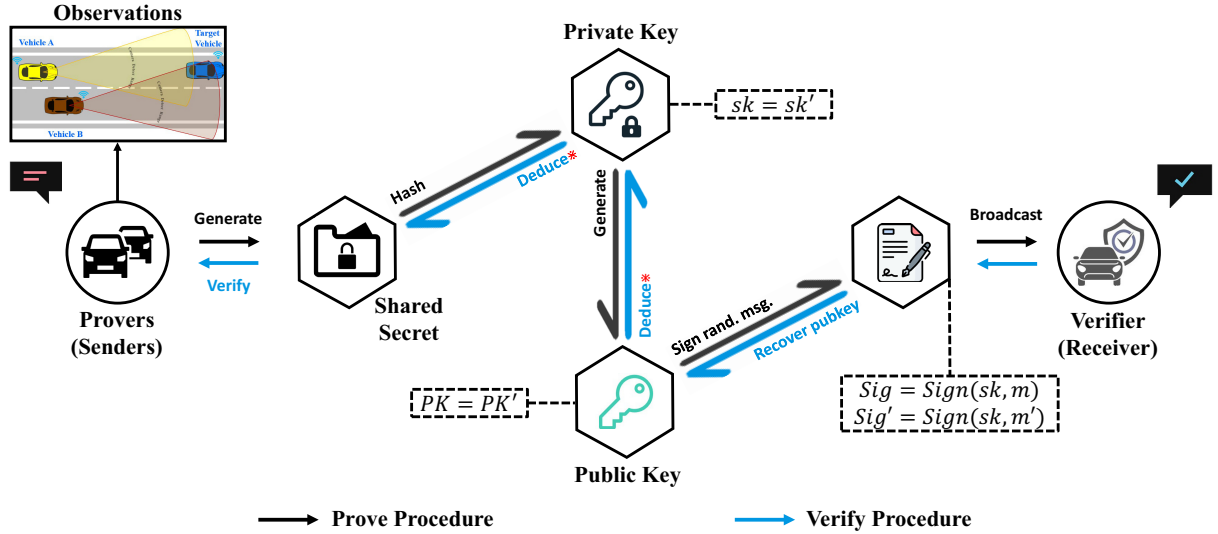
Observations

Vehicle A

Target Vehicle

Vehicle B

Provers (Senders)

Generate

Verify

Shared Secret

Hash

Deduce*

Private Key

$sk = sk'$

Generate

Deduce*

Public Key

$PK = PK'$

Sign rand. msg.

Recover pubkey

$Sig = Sign(sk, m)$
$Sig' = Sign(sk, m')$

Broadcast

Verifier (Receiver)

Prove Procedure

Verify Procedure